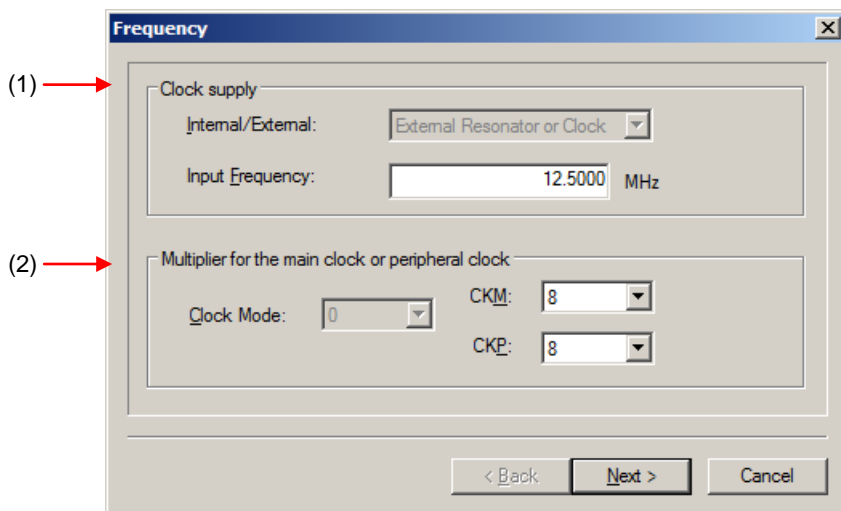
Frequency

(1)

Clock supply

Internal/External: External Resonator or Clock

Input Frequency: 12.5000 MHz

(2)

Multiplier for the main clock or peripheral clock

Clock Mode: 0

CKM: 8

CKP: 8

< Back Next > Cancel